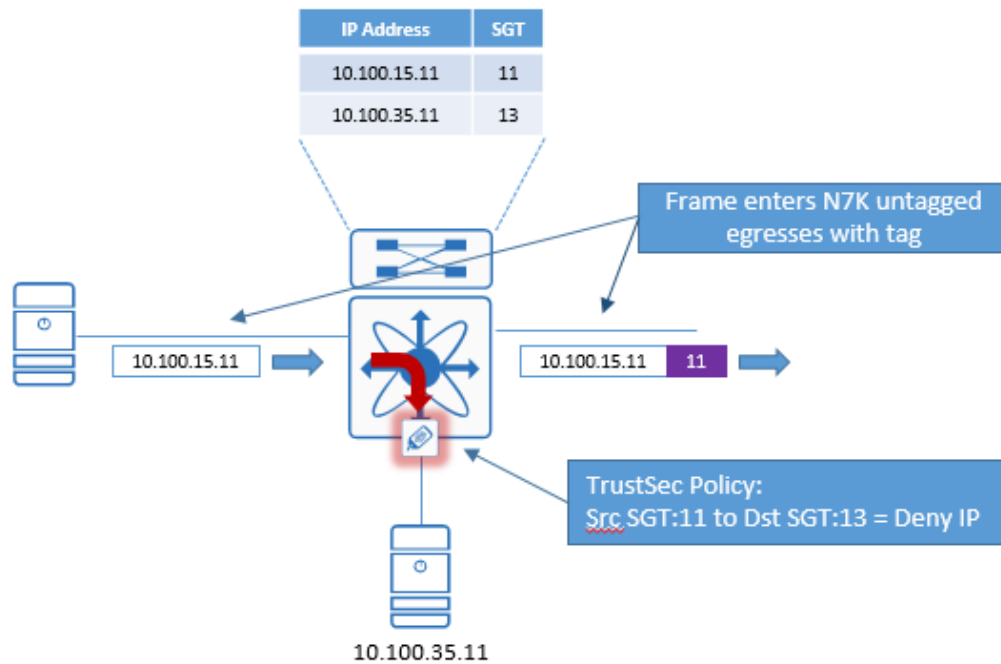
| IP Address | SGT |
|---|---|
| 10.100.15.11 | 11 |
| 10.100.35.11 | 13 |

Frame enters N7K untagged egresses with tag

10.100.15.11

10.100.15.11 11

TrustSec Policy:
Src SGT:11 to Dst SGT:13 = Deny IP

10.100.35.11